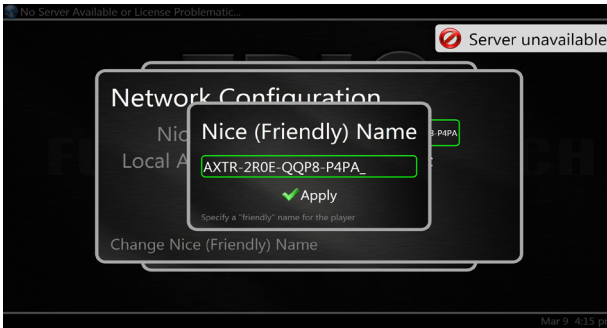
No Server Available or License Problematic...

Server unavailable

Network Configuration

Nic

Local A

8-P4PA

Nice (Friendly) Name

AXTR-2R0E-QQP8-P4PA_

Apply

Specify a "friendly" name for the player

Change Nice (Friendly) Name

Mar 9 4:15 p